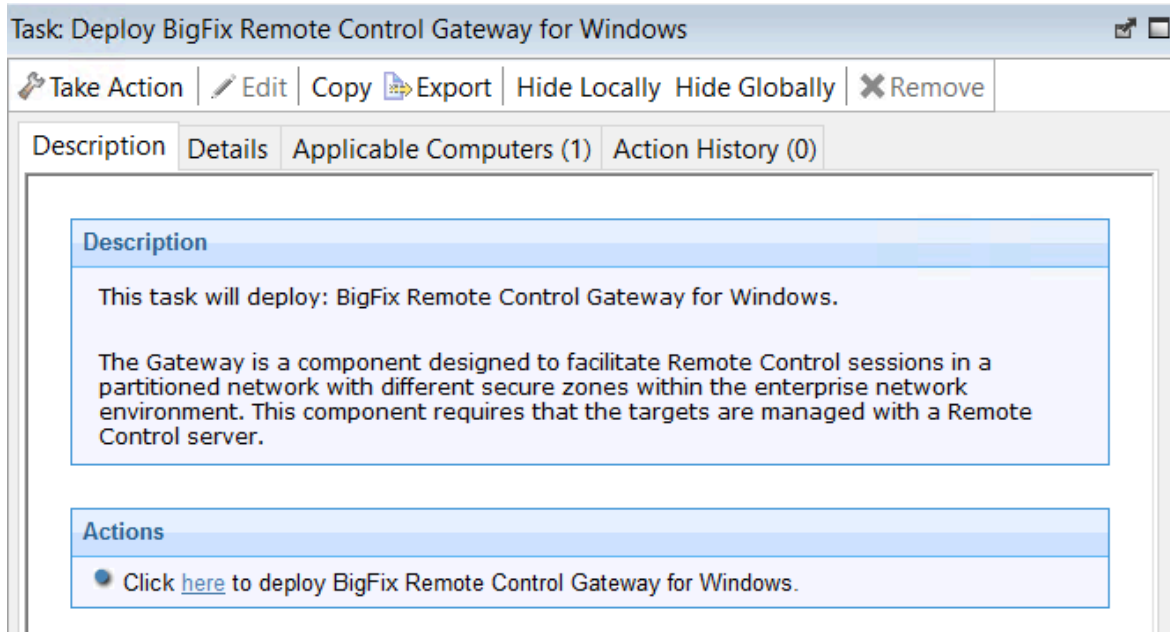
Task: Deploy BigFix Remote Control Gateway for Windows

Take Action | Edit | Copy | Export | Hide Locally | Hide Globally | Remove

Description | Details | Applicable Computers (1) | Action History (0)

Description

This task will deploy: BigFix Remote Control Gateway for Windows.

The Gateway is a component designed to facilitate Remote Control sessions in a partitioned network with different secure zones within the enterprise network environment. This component requires that the targets are managed with a Remote Control server.

Actions

Click here to deploy BigFix Remote Control Gateway for Windows.